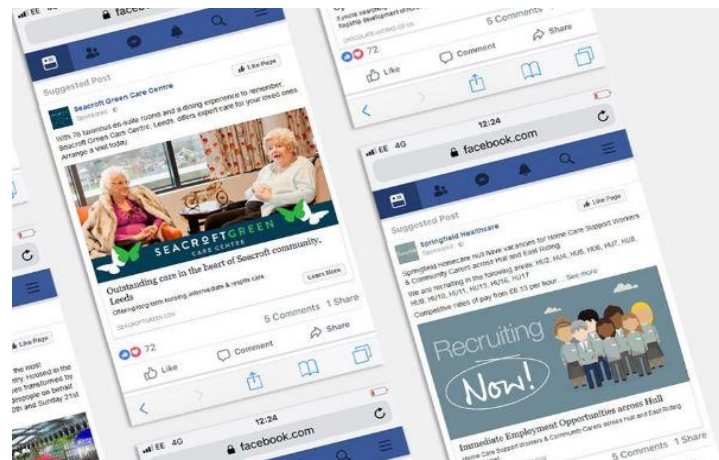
EE facebook

Suggested Post

Like Page

Seacroft Green Care Centre
Sponsored

With 76 luxurious en-suite rooms and a dining experience to remember, Seacroft Green Care Centre, Leeds, offers expert care for your loved ones. Arrange a visit today.

SEACROFTGREEN
CARE CENTRE

Outstanding care in the heart of Seacroft community, Leeds

Offering long term nursing, intermediate & respite care.

SEACROFTGREEN.COM

Learn More

5 Comments 1 Share

72

Like Comment Share

12:24

EE 4G facebook.com

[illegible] flagship development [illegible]

5 Comments 1 Share

72

Like Comment Share

12:24

EE 4G facebook.com

Suggested Post

Like Page

Springfield Healthcare
Sponsored

Springfield Homecare now have vacancies for Home Care Support Workers & Community Carers across Hull and East Riding.

We are recruiting in the following areas: HU2, HU4, HU5, HU6, HU7, HU8, HU9, HU10, HU11, HU15, HU16, HU17

Competitive rates of pay from £6.13 per hour ... See more

Recruiting Now!

Immediate Employment Opportunities across Hull

Home Care Support Workers & Community Carers across Hull and East Riding

5 Comments 1 Share

Like Page

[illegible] the most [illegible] housed in the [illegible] transformed by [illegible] people on behalf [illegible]th and Sunday 21st

12:24

EE 4G facebook.com